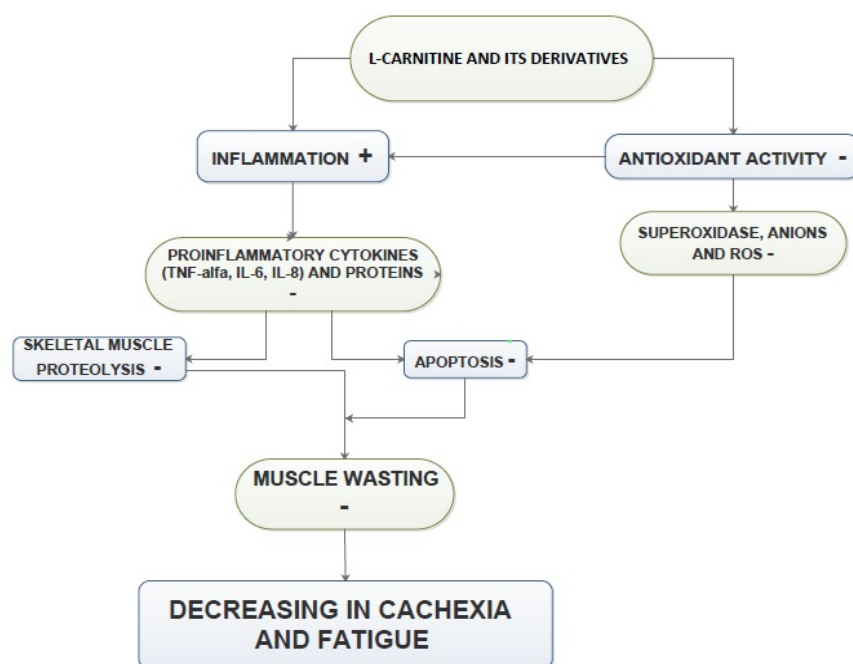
L-CARNITINE AND ITS DERIVATIVES

INFLAMMATION +

ANTIOXIDANT ACTIVITY -

PROINFLAMMATORY CYTOKINES (TNF-alfa, IL-6, IL-8) AND PROTEINS -

SUPEROXIDASE, ANIONS AND ROS -

SKELETAL MUSCLE PROTEOLYSIS -

APOPTOSIS -

MUSCLE WASTING -

DECREASING IN CACHEXIA AND FATIGUE